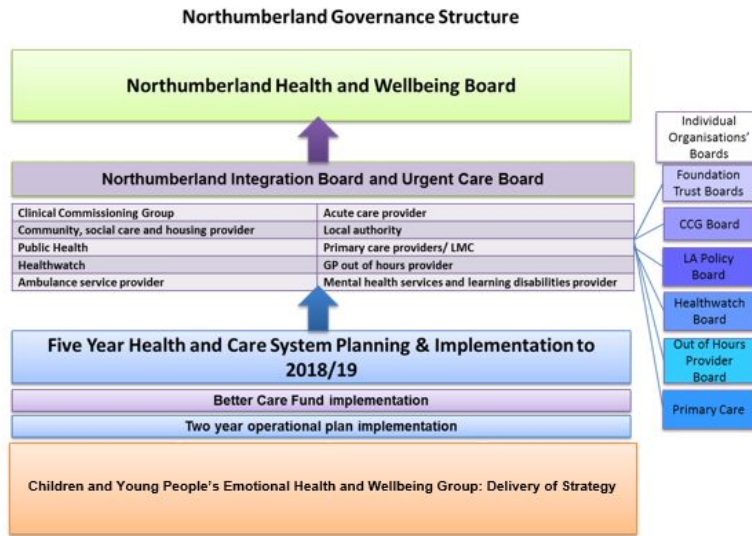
Northumberland Governance Structure

Northumberland Health and Wellbeing Board

Northumberland Integration Board and Urgent Care Board

| Clinical Commissioning Group | Acute care provider |
|---|---|
| Community, social care and housing provider | Local authority |
| Public Health | Primary care providers/ LMC |
| Healthwatch | GP out of hours provider |
| Ambulance service provider | Mental health services and learning disabilities provider |

Five Year Health and Care System Planning & Implementation to 2018/19

Better Care Fund implementation

Two year operational plan implementation

Children and Young People's Emotional Health and Wellbeing Group: Delivery of Strategy

Individual Organisations' Boards

Foundation Trust Boards

CCG Board

LA Policy Board

Healthwatch Board

Out of Hours Provider Board

Primary Care